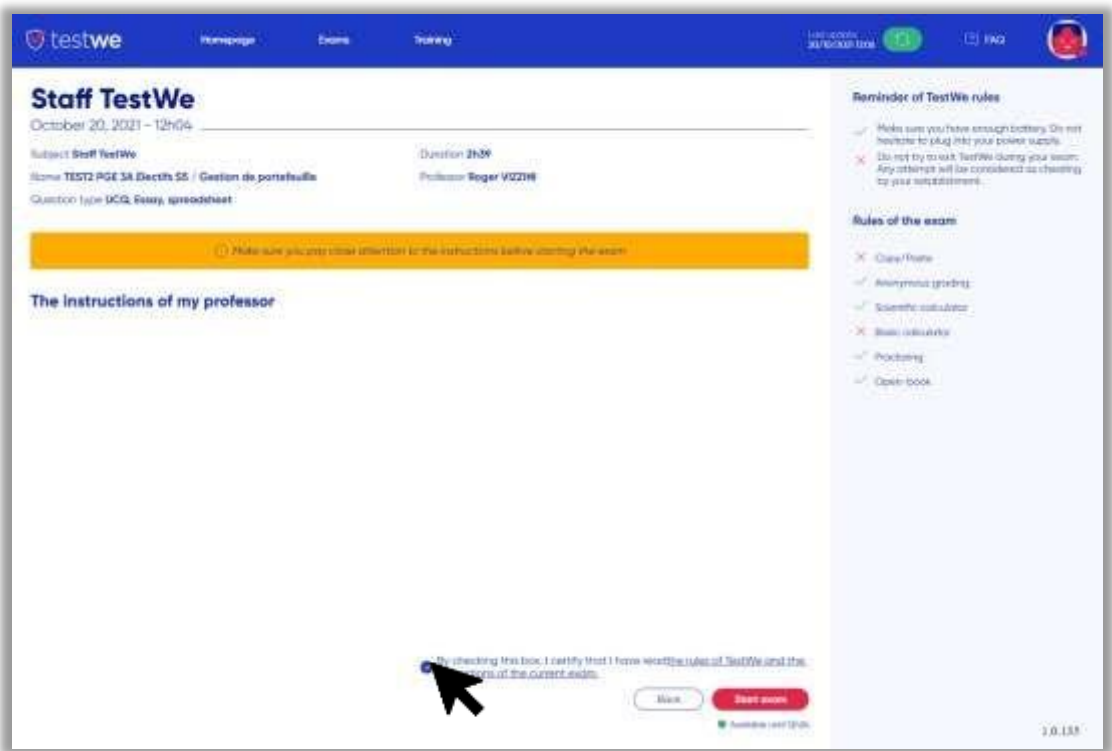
testwe

Homepage Exams Training

Last update 20/10/2021 12:04

FAQ

Staff TestWe

October 20, 2021 - 12h04

Subject Staff TestWe

Name TEST2 PGE 3A Electifs S5 / Gestion de portefeuille

Question type UCQ, Essay, spreadsheet

Duration 2h39

Professor Roger VIZZINI

Make sure you pay close attention to the instructions before starting the exam

The instructions of my professor

By checking this box, I certify that I have read the rules of TestWe and the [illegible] of the current exam.

Back

Start exam

Available until 12h26

Reminder of TestWe rules

Make sure you have enough battery. Do not hesitate to plug into your power supply.

Do not try to exit TestWe during your exam. Any attempt will be considered as cheating by your establishment.

Rules of the exam

Copy/Paste

Anonymous grading

Scientific calculator

Basic calculator

Proctoring

Open book

1.0.137